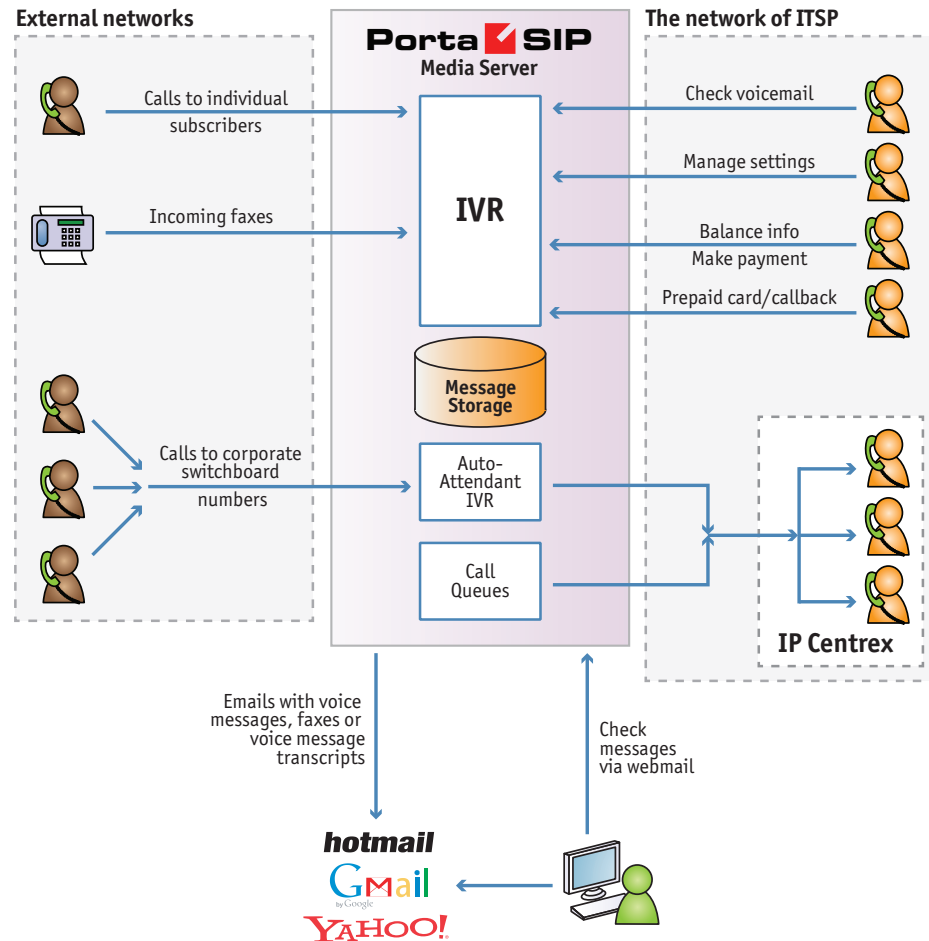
External networks

Porta SIP
Media Server

The network of ITSP

Calls to individual subscribers

Check voicemail

Manage settings

IVR

Incoming faxes

Balance info
Make payment

Prepaid card/callback

Message Storage

Calls to corporate switchboard numbers

Auto-Attendant IVR

Call Queues

IP Centrex

Emails with voice messages, faxes or voice message transcripts

Check messages via webmail

hotmail
GMail
by Google
YAHOO!